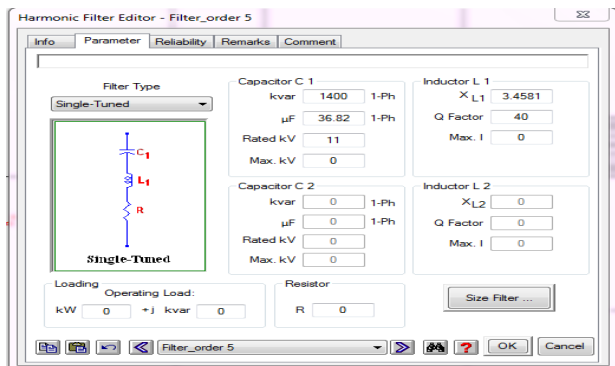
Harmonic Filter Editor - Filter_order 5

Info | Parameter | Reliability | Remarks | Comment

Filter Type
Single-Tuned

$C_1$
$L_1$
R
Single-Tuned

Capacitor C 1
kvar 1400 1-Ph
μF 36.82 1-Ph
Rated kV 11
Max. kV 0

Inductor L 1
$X_{L1}$ 3.4581
Q Factor 40
Max. I 0

Capacitor C 2
kvar 0 1-Ph
μF 0 1-Ph
Rated kV 0
Max. kV 0

Inductor L 2
$X_{L2}$ 0
Q Factor 0
Max. I 0

Loading
Operating Load:
kW 0 +j kvar 0

Resistor
R 0

Size Filter ...

Filter_order 5

OK Cancel